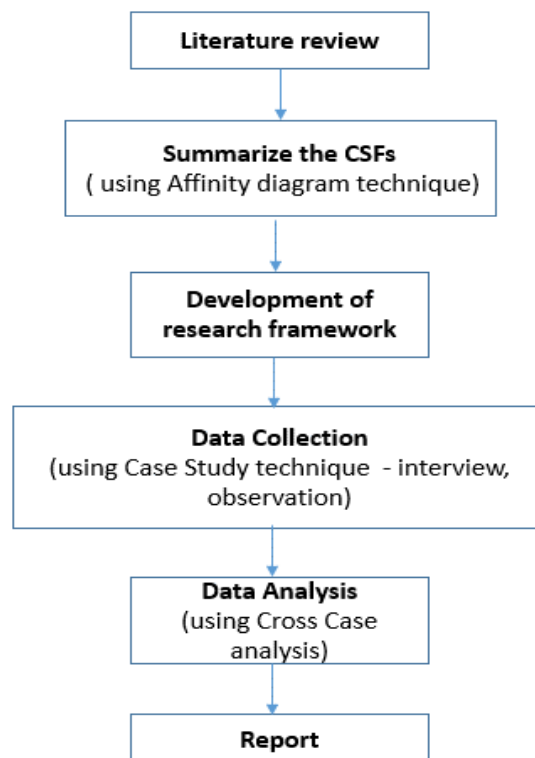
Literature review

Summarize the CSFs
( using Affinity diagram technique)

Development of research framework

Data Collection
(using Case Study technique - interview, observation)

Data Analysis
(using Cross Case analysis)

Report